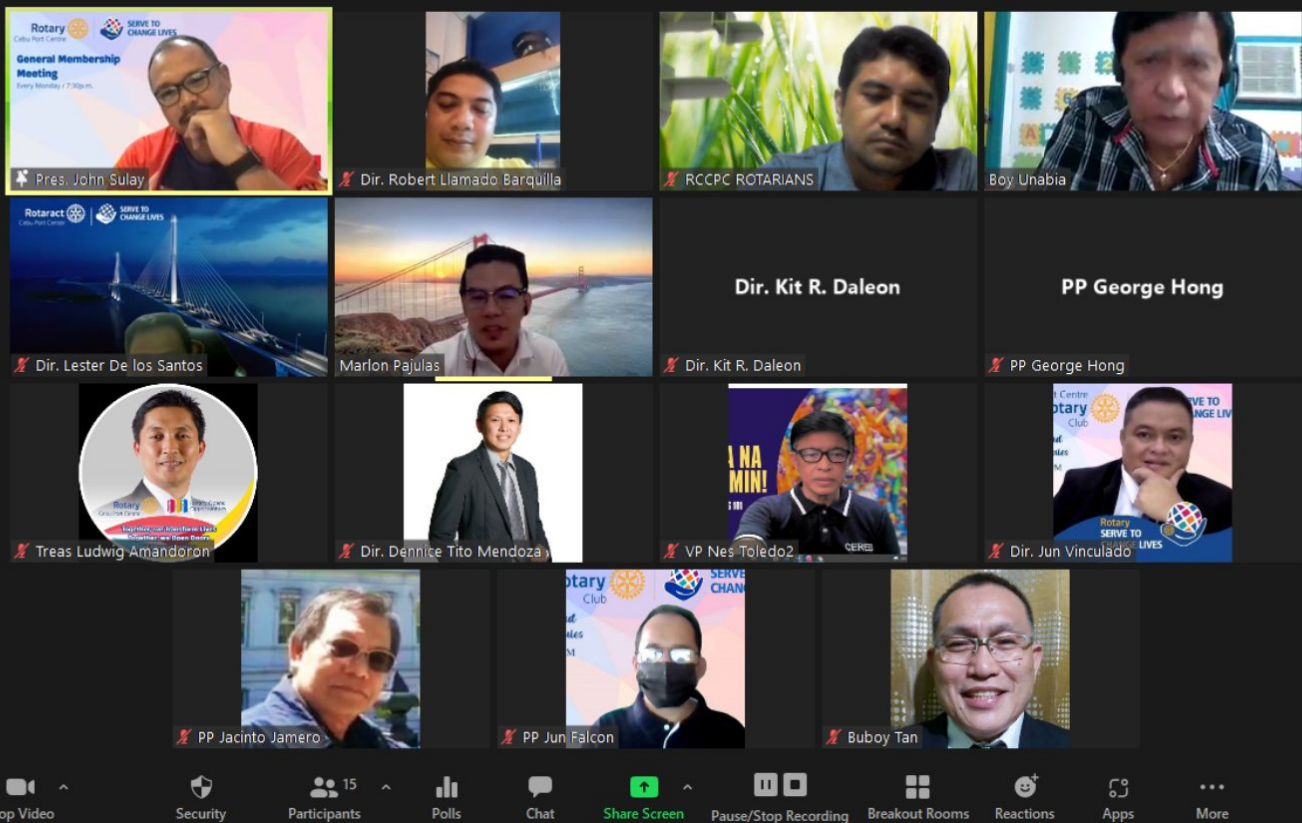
Rotary Cebu Port Centre
SERVE TO CHANGE LIVES
General Membership Meeting
Every Monday / 7:30p.m.
Pres. John Sulay

Dir. Robert Llamado Barquilla

RCCPC ROTARIANS

Boy Unabia

Rotaract Cebu Port Centre
SERVE TO CHANGE LIVES
Dir. Lester De los Santos

Marlon Pajulas

Dir. Kit R. Daleon
Dir. Kit R. Daleon

PP George Hong
PP George Hong

Rotary Cebu Port Centre
Treas Ludwig Amandoron

Dir. Dennice Tito Mendoza

A NA
MIN!
CERB
VP Nes Toledo2

t Centre
otary Club
SERVE TO
CHANGE LIVE
Rotary
SERVE TO
CHANGE LIVES
Dir. Jun Vinculado

PP Jacinto Jamero

otary Club
SERVE
CHANG
PP Jun Falcon

Buboy Tan

op Video
Security
15
Participants
Polls
Chat
Share Screen
Pause/Stop Recording
Breakout Rooms
Reactions
Apps
More